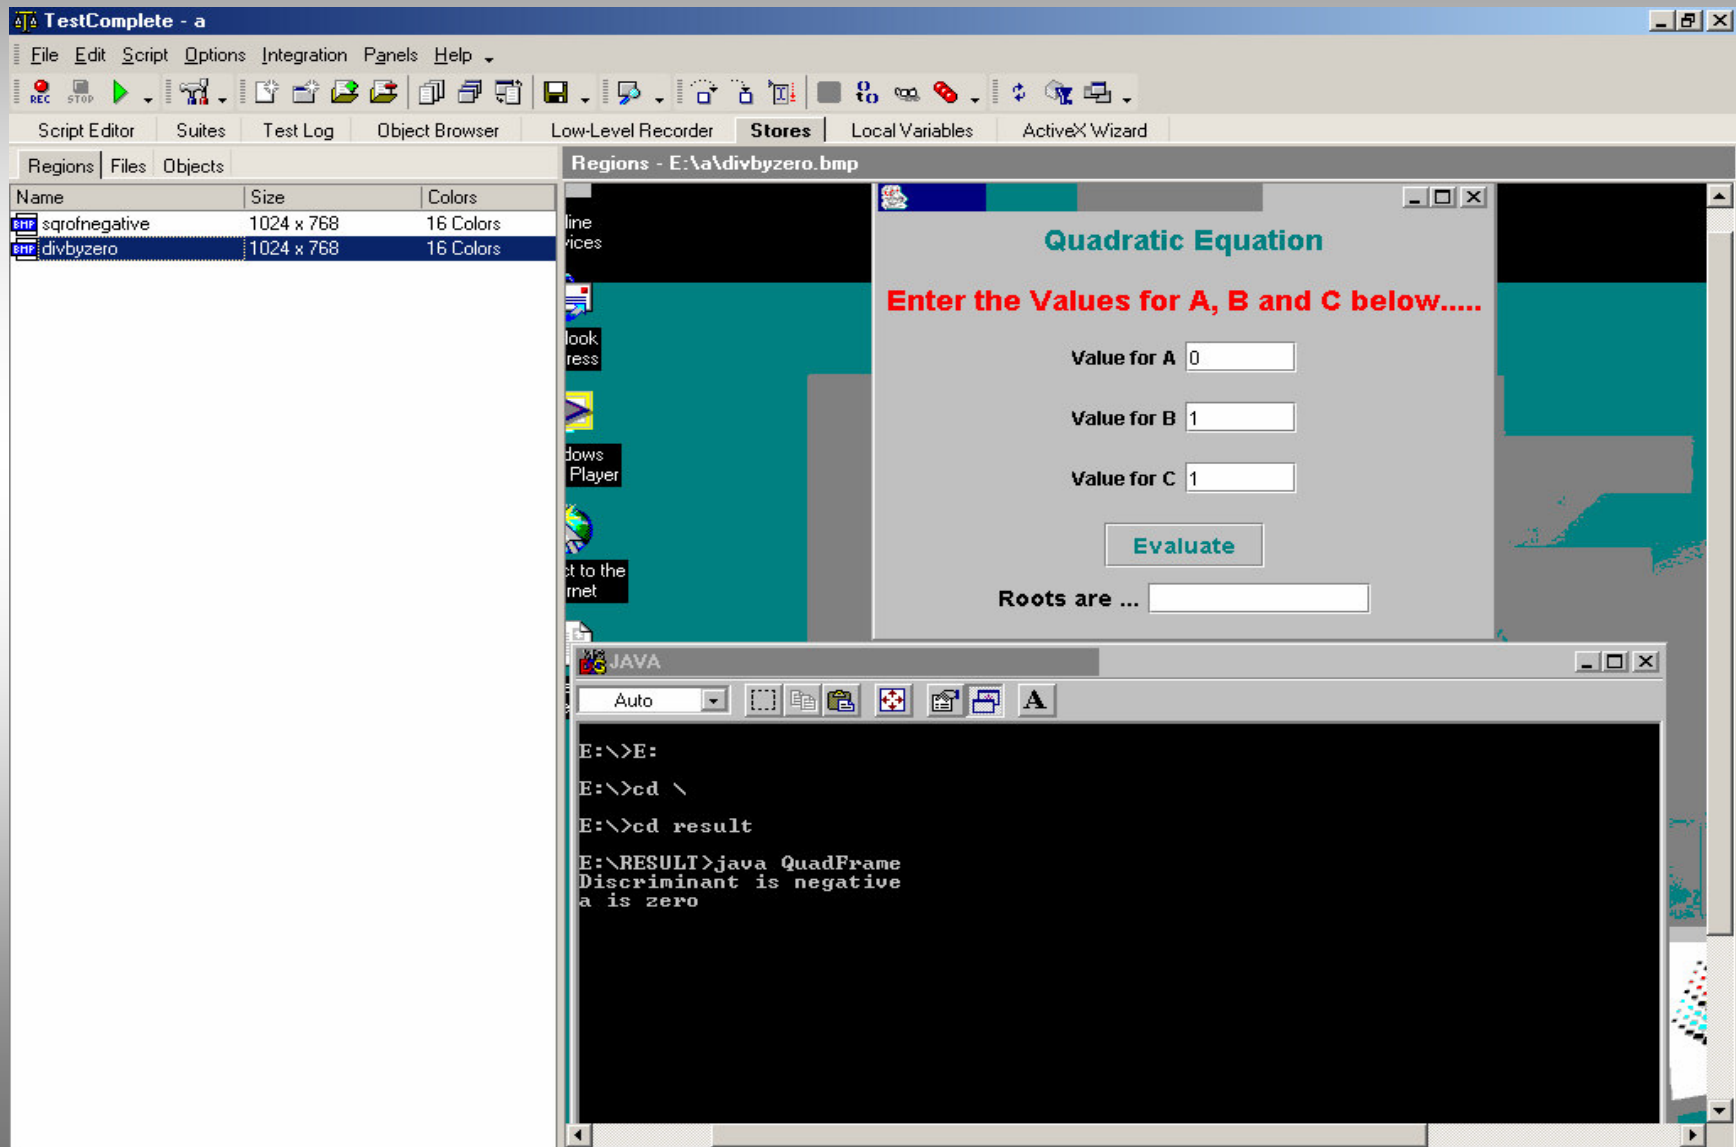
TestComplete - a

File Edit Script Options Integration Panels Help

REC STOP

Script Editor Suites Test Log Object Browser Low-Level Recorder Stores Local Variables ActiveX Wizard

Regions Files Objects

Regions - E:\a\divbyzero.bmp

| Name | Size | Colors |
|---|---|---|
| sqrofnegative | 1024 x 768 | 16 Colors |
| divbyzero | 1024 x 768 | 16 Colors |

line
vices

look
ress

dows
Player

ct to the
rnet

Quadratic Equation

Enter the Values for A, B and C below.....

Value for A 0

Value for B 1

Value for C 1

Evaluate

Roots are ...

JAVA

Auto

E:\>E:

E:\>cd \

E:\>cd result

E:\RESULT>java QuadFrame
Discriminant is negative
a is zero